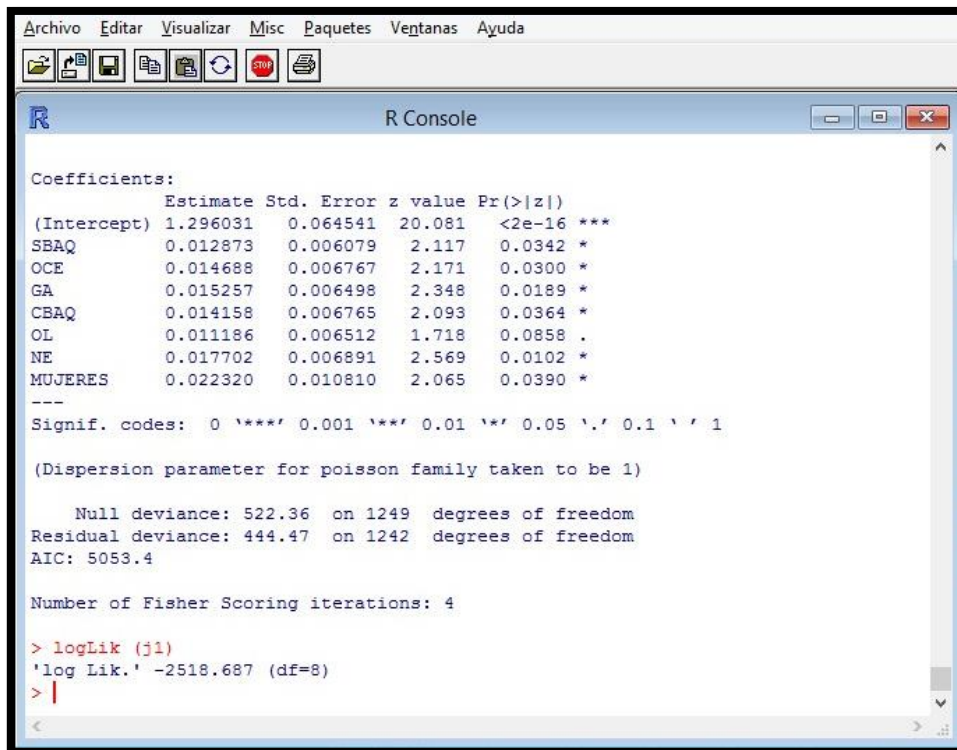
Archivo Editar Visualizar Misc Paquetes Ventanas Ayuda

R Console

Coefficients:

|  | Estimate | Std. Error | z value | Pr(>\|z\|) |  |
|---|---|---|---|---|---|
| (Intercept) | 1.296031 | 0.064541 | 20.081 | <2e-16 | *** |
| SBAQ | 0.012873 | 0.006079 | 2.117 | 0.0342 | * |
| OCE | 0.014688 | 0.006767 | 2.171 | 0.0300 | * |
| GA | 0.015257 | 0.006498 | 2.348 | 0.0189 | * |
| CBAQ | 0.014158 | 0.006765 | 2.093 | 0.0364 | * |
| OL | 0.011186 | 0.006512 | 1.718 | 0.0858 | . |
| NE | 0.017702 | 0.006891 | 2.569 | 0.0102 | * |
| MUJERES | 0.022320 | 0.010810 | 2.065 | 0.0390 | * |

---
Signif. codes: 0 '***' 0.001 '**' 0.01 '*' 0.05 '.' 0.1 ' ' 1

(Dispersion parameter for poisson family taken to be 1)

Null deviance: 522.36 on 1249 degrees of freedom
Residual deviance: 444.47 on 1242 degrees of freedom
AIC: 5053.4

Number of Fisher Scoring iterations: 4

> logLik (j1)
'log Lik.' -2518.687 (df=8)
>